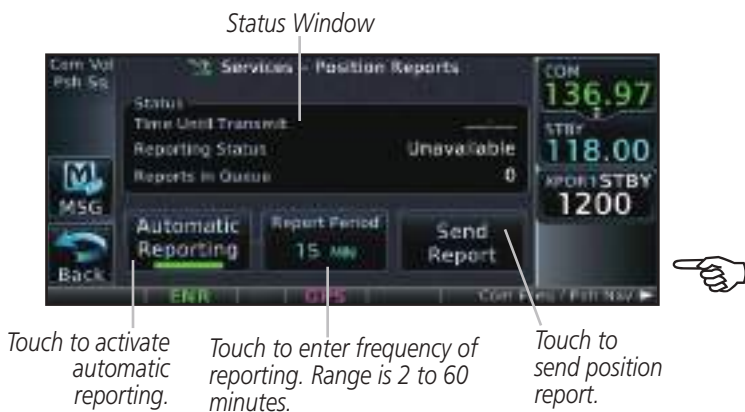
Status Window

Com Vol
Psh Sq

Services - Position Reports

Status
Time Until Transmit
Reporting Status
Unavailable
Reports in Queue
0

MSG

Back

Automatic Reporting

Report Period
15 Min

Send Report

COM
136.97
STBY
118.00
XPDR1 STBY
1200

ENR
OBS
Com Freq / Psh Nav

Touch to activate automatic reporting.

Touch to enter frequency of reporting. Range is 2 to 60 minutes.

Touch to send position report.